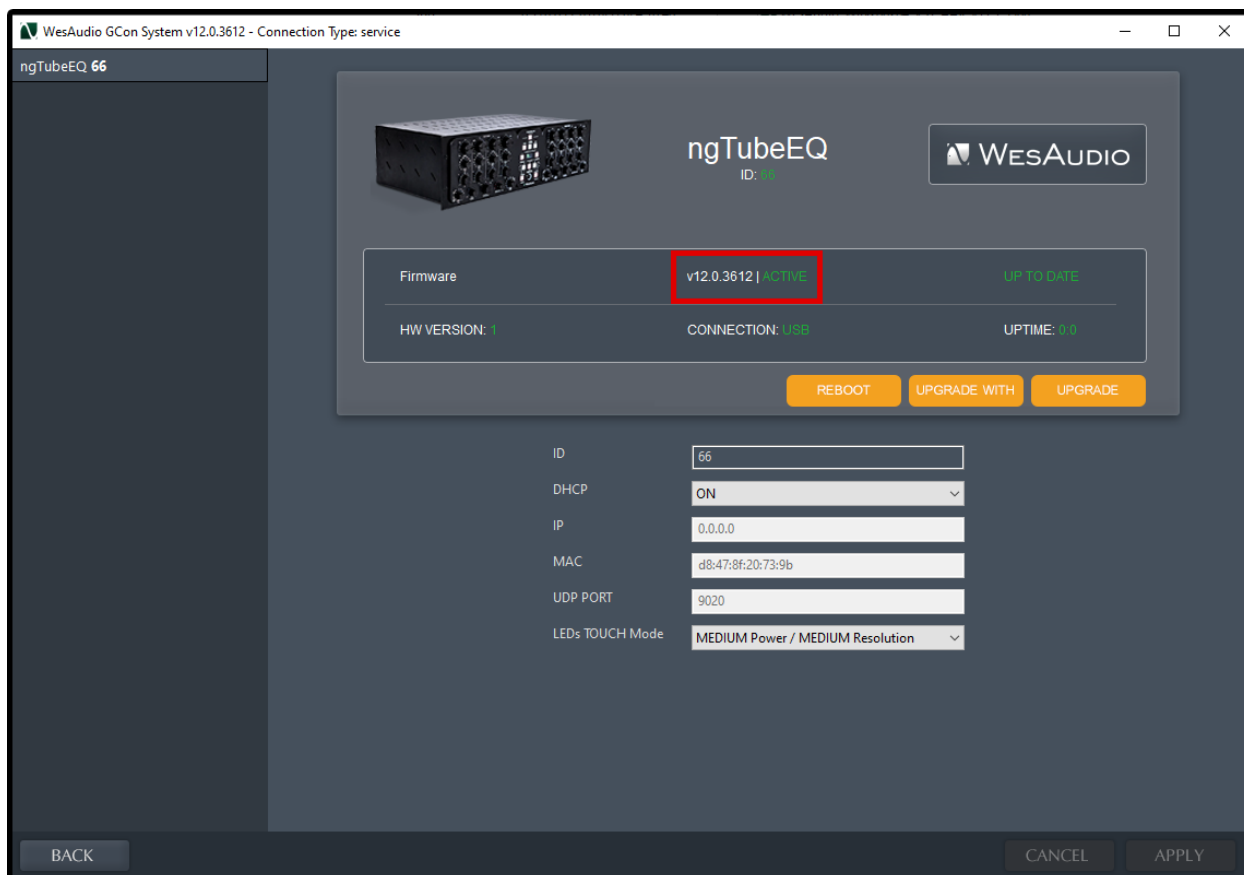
WesAudio GCon System v12.0.3612 - Connection Type: service

ngTubeEQ 66

ngTubeEQ
ID: 66

WesAudio

Firmware
v12.0.3612 | ACTIVE
UP TO DATE

HW VERSION: 1
CONNECTION: USB
UPTIME: 0:0

REBOOT
UPGRADE WITH
UPGRADE

| | |
|---|---|
| ID | 66 |
| DHCP | ON |
| IP | 0.0.0.0 |
| MAC | d8:47:8f:20:73:9b |
| UDP PORT | 9020 |
| LEDs TOUCH Mode | MEDIUM Power / MEDIUM Resolution |

BACK
CANCEL
APPLY